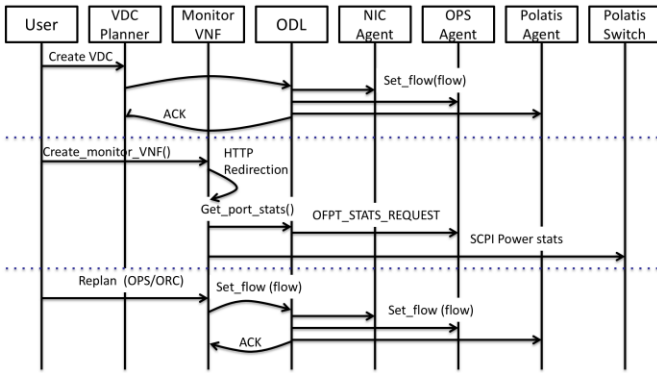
User
VDC Planner
Monitor VNF
ODL
NIC Agent
OPS Agent
Polatis Agent
Polatis Switch

Create VDC
Set_flow(flow)
ACK

Create_monitor_VNF()
HTTP Redirection
Get_port_stats()
OFPT_STATS_REQUEST
SCPI Power stats

Replan (OPS/ORC)
Set_flow (flow)
Set_flow (flow)
ACK